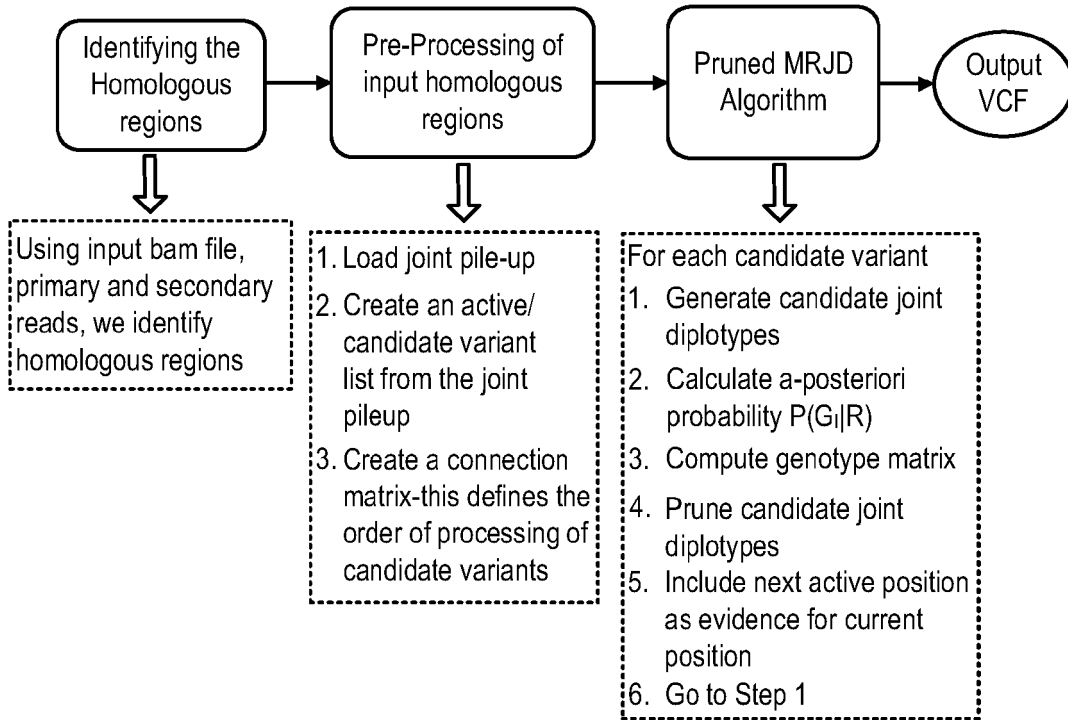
Identifying the Homologous regions

Pre-Processing of input homologous regions

Pruned MRJD Algorithm

Output VCF

Using input bam file, primary and secondary reads, we identify homologous regions

1. Load joint pile-up
2. Create an active/ candidate variant list from the joint pileup
3. Create a connection matrix-this defines the order of processing of candidate variants

For each candidate variant
1. Generate candidate joint diplotypes
2. Calculate a-posteriori probability $P(G_l|R)$
3. Compute genotype matrix
4. Prune candidate joint diplotypes
5. Include next active position as evidence for current position
6. Go to Step 1